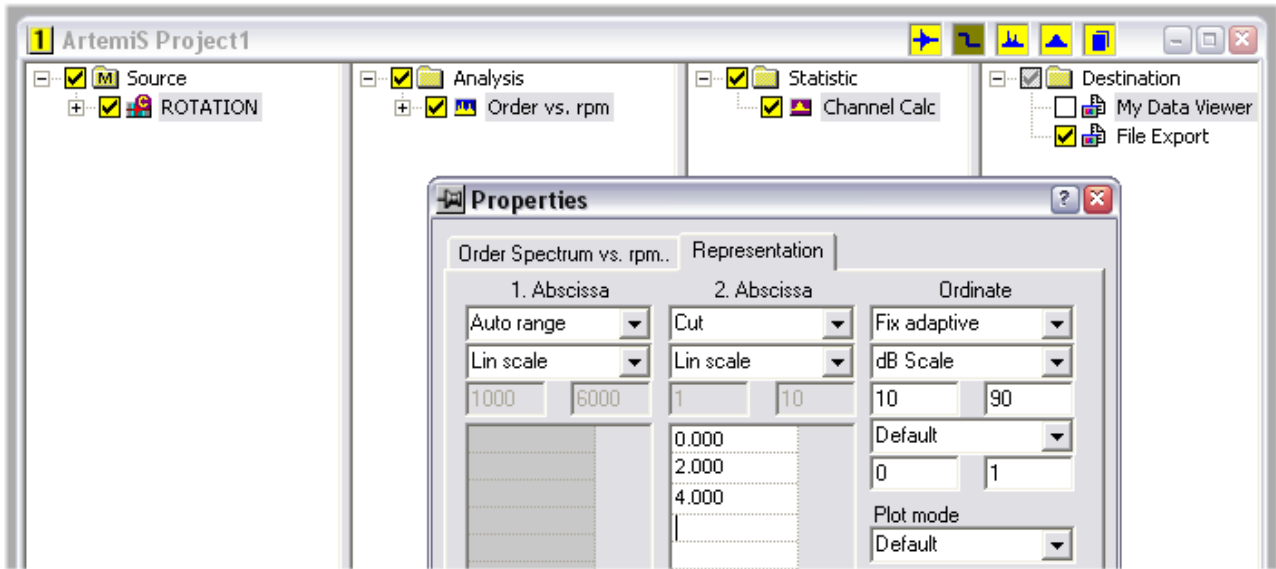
1 ArtemiS Project1

Source
ROTATION

Analysis
Order vs. rpm

Statistic
Channel Calc

Destination
My Data Viewer
File Export

Properties

Order Spectrum vs. rpm..
Representation

1. Abscissa
Auto range
Lin scale
1000
6000

2. Abscissa
Cut
Lin scale
1
10
0.000
2.000
4.000

Ordinate
Fix adaptive
dB Scale
10
90
Default
0
1
Plot mode
Default